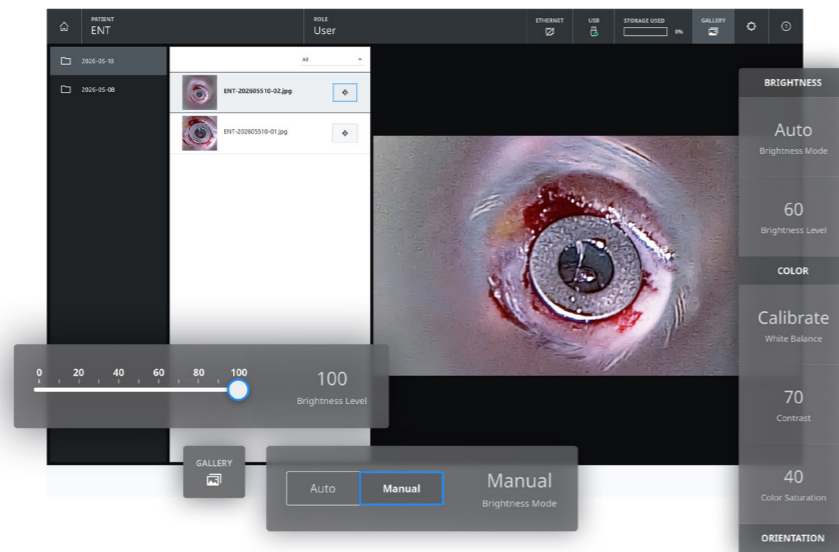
PATIENT
ENT

ROLE
User

ETHERNET

USB

STORAGE USED
0%

GALLERY

2026-05-10

2026-05-08

All

ENT-20260510-02.jpg

ENT-20260510-01.jpg

BRIGHTNESS

Auto
Brightness Mode

60
Brightness Level

COLOR

Calibrate
White Balance

70
Contrast

40
Color Saturation

ORIENTATION

0 20 40 60 80 100

100
Brightness Level

GALLERY

Auto
Manual

Manual
Brightness Mode